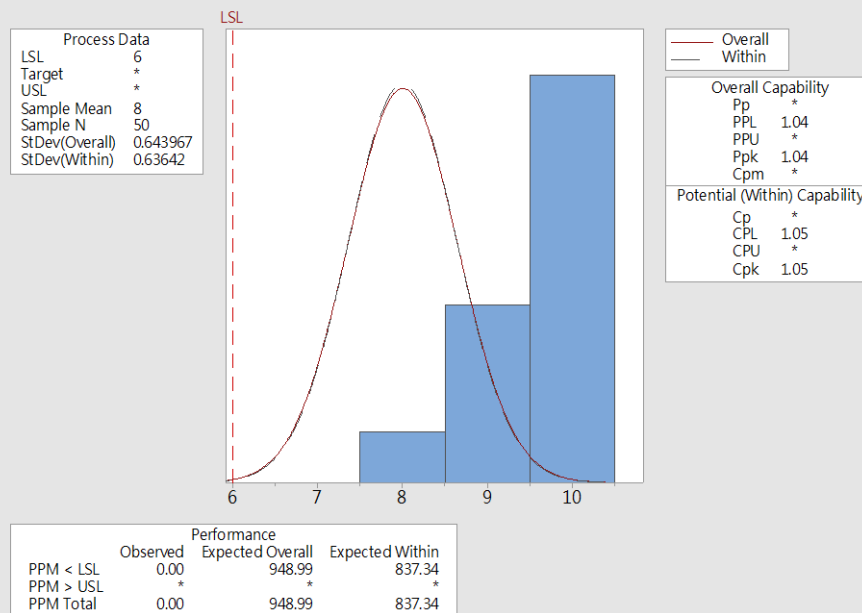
LSL

| Process Data | |
|---|---|
| LSL | 6 |
| Target | * |
| USL | * |
| Sample Mean | 8 |
| Sample N | 50 |
| StDev(Overall) | 0.643967 |
| StDev(Within) | 0.63642 |

6 7 8 9 10

Overall
Within

| Overall Capability | |
|---|---|
| Pp | * |
| PPL | 1.04 |
| PPU | * |
| Ppk | 1.04 |
| Cpm | * |

| Potential (Within) Capability | |
|---|---|
| Cp | * |
| CPL | 1.05 |
| CPU | * |
| Cpk | 1.05 |

Performance

| | Observed | Expected Overall | Expected Within |
|---|---|---|---|
| PPM < LSL | 0.00 | 948.99 | 837.34 |
| PPM > USL | * | * | * |
| PPM Total | 0.00 | 948.99 | 837.34 |